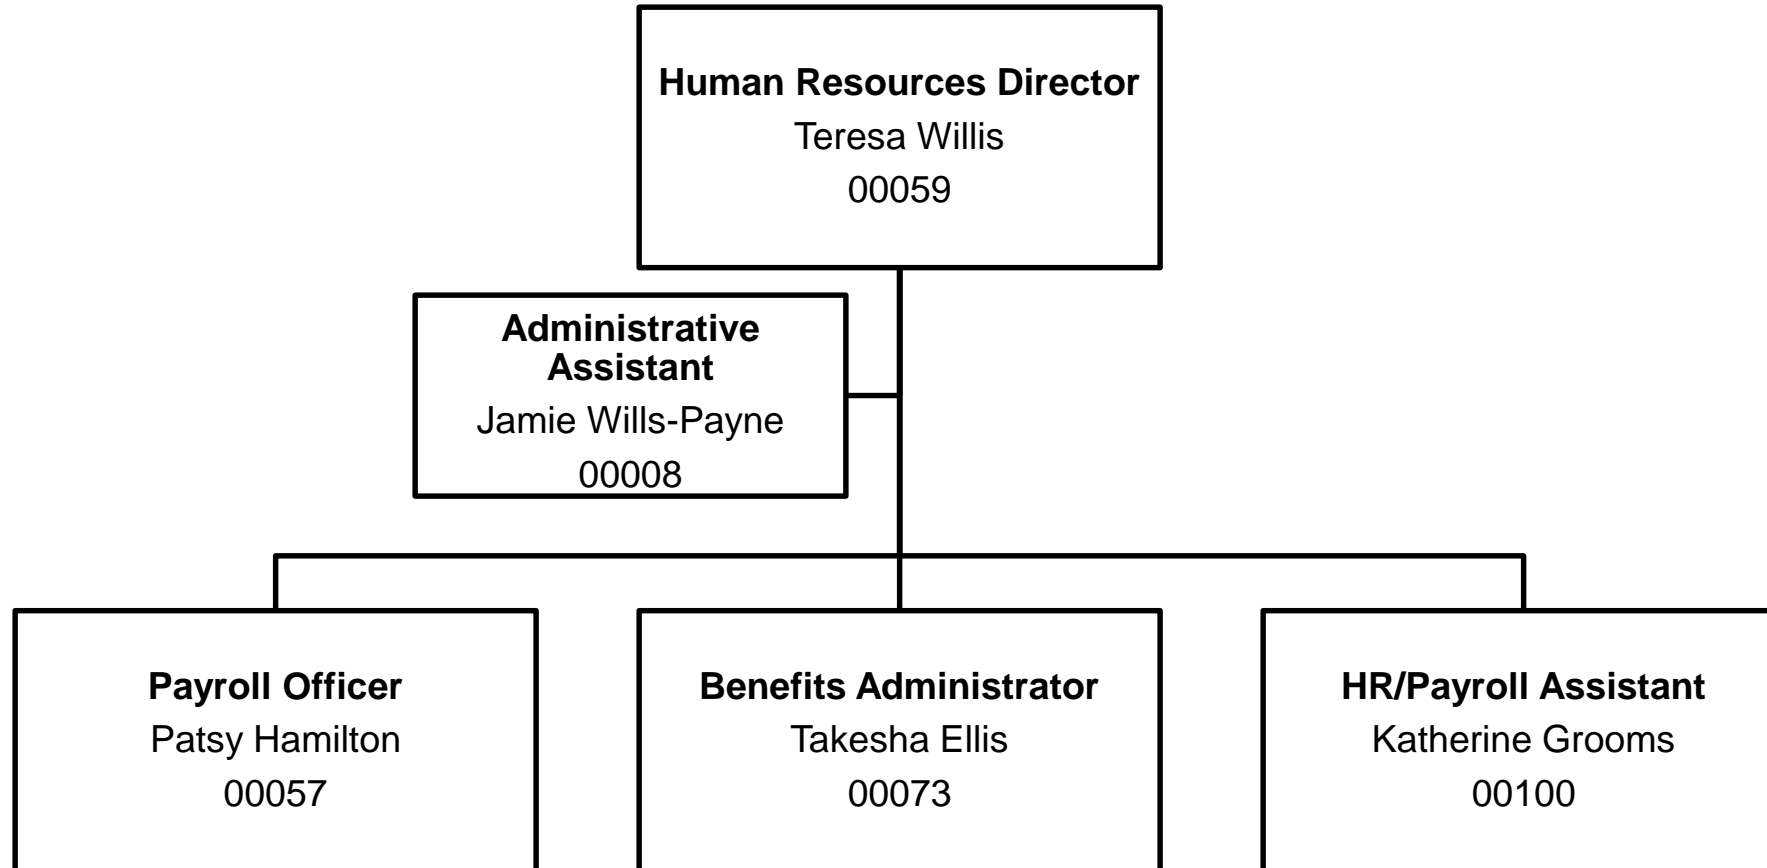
Human Resources Director
Teresa Willis
00059

Administrative Assistant
Jamie Wills-Payne
00008

Payroll Officer
Patsy Hamilton
00057

Benefits Administrator
Takesha Ellis
00073

HR/Payroll Assistant
Katherine Grooms
00100